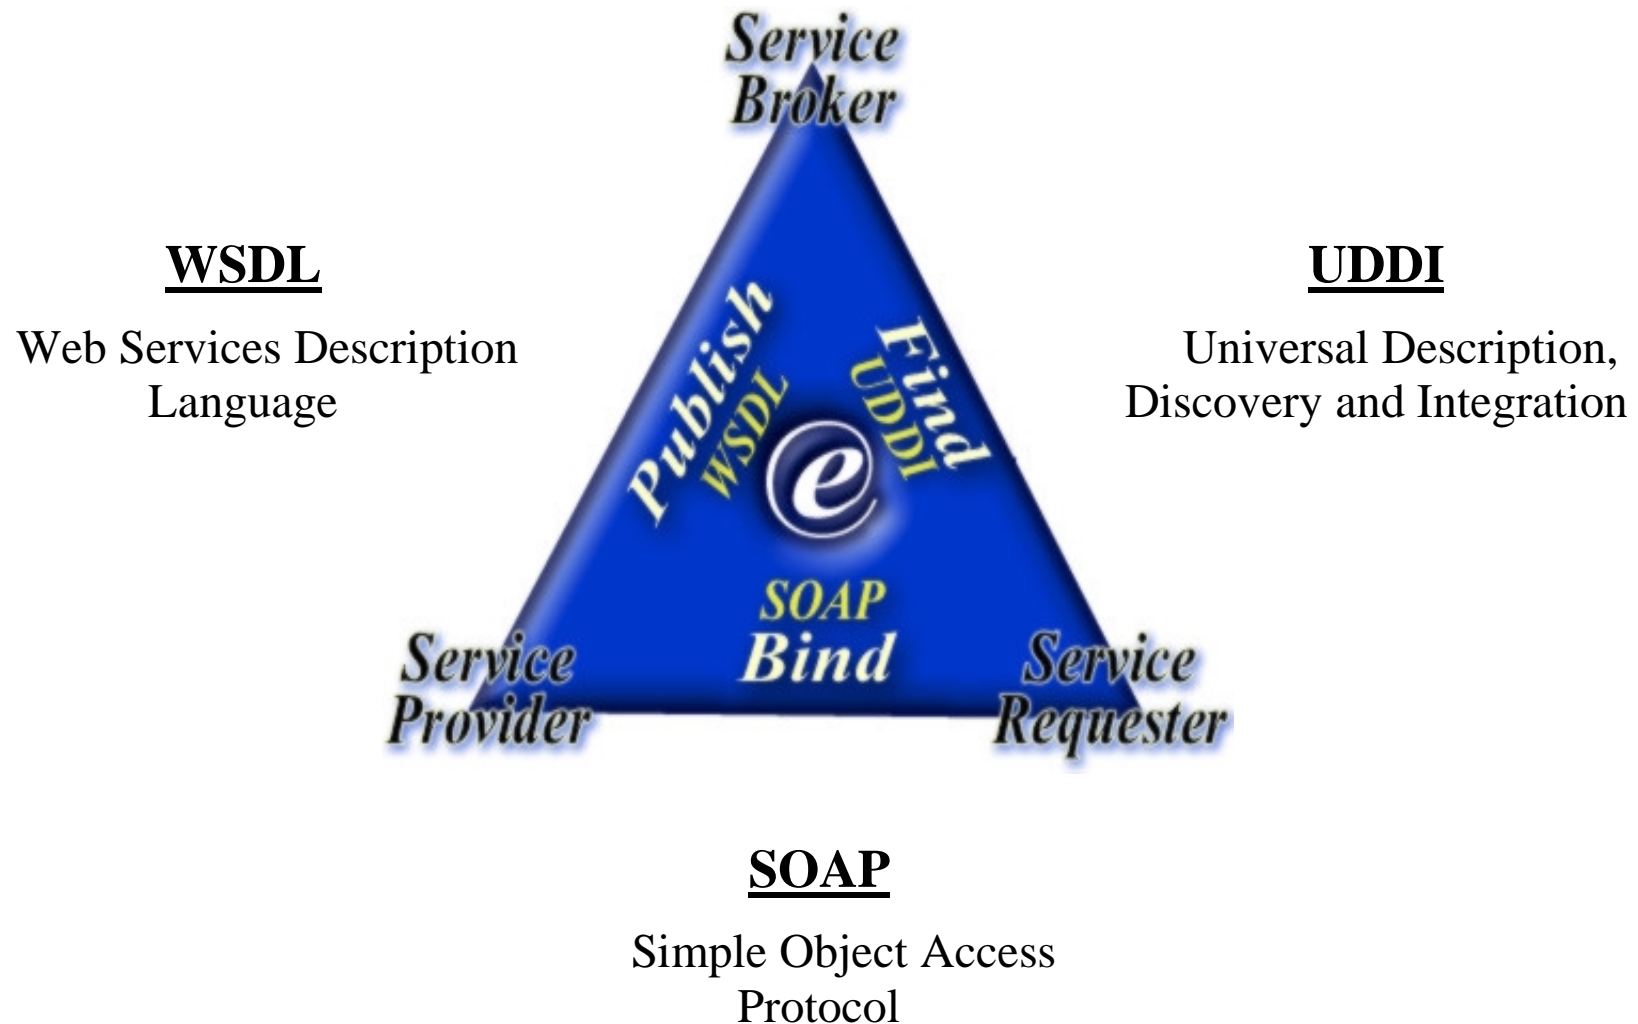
Service Broker

WSDL

Web Services Description Language

UDDI

Universal Description, Discovery and Integration

Publish
WSDL

Find
UDDI

e

SOAP
Bind

Service Provider

Service Requester

SOAP

Simple Object Access Protocol